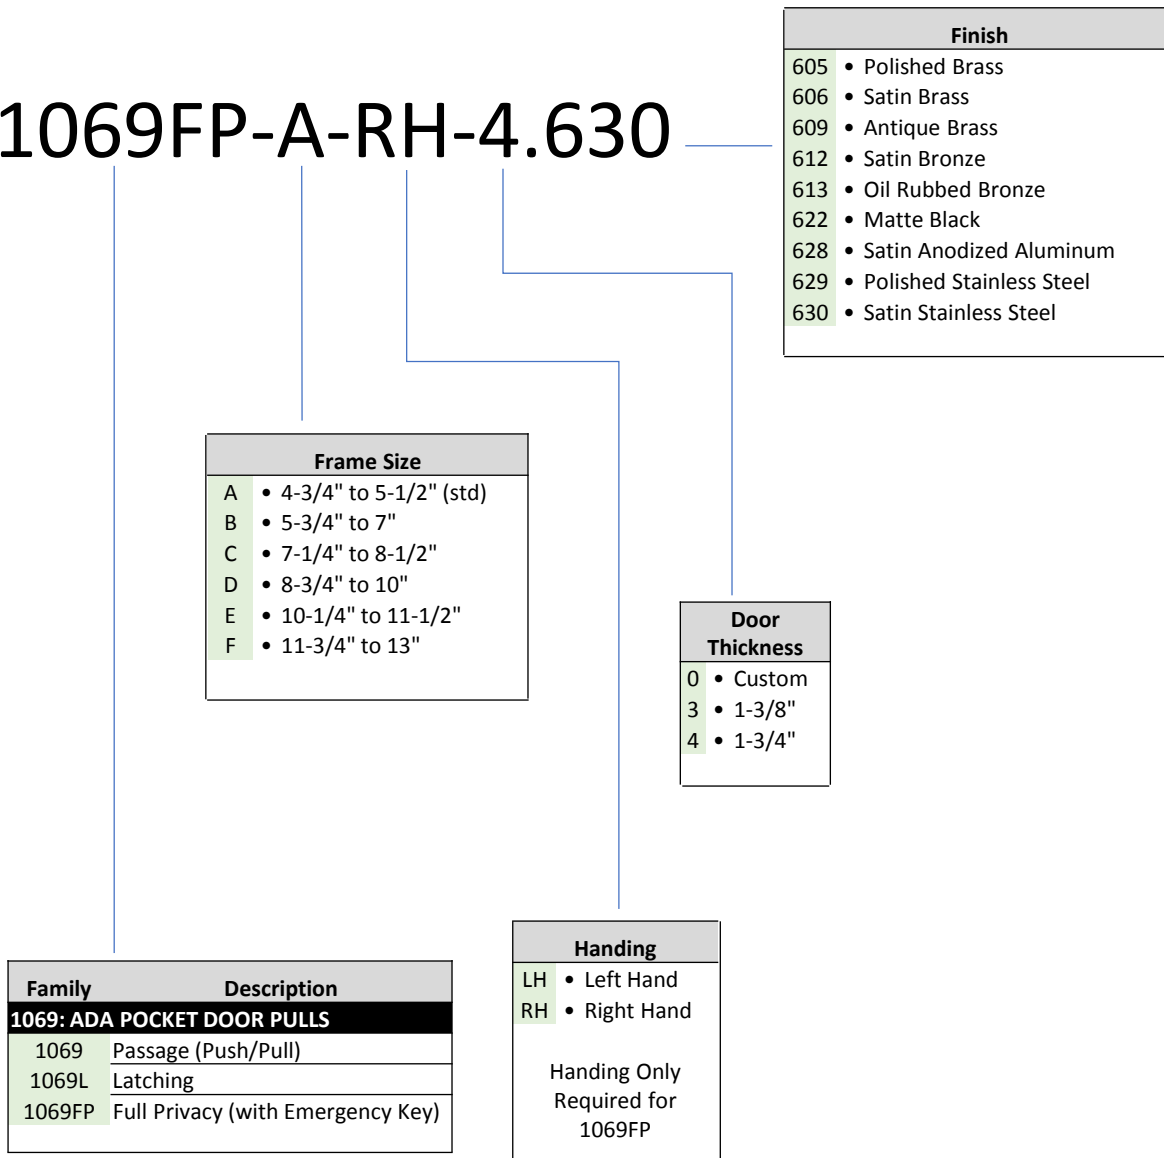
1069FP-A-RH-4.630

| Finish | |
|---|---|
| 605 | • Polished Brass |
| 606 | • Satin Brass |
| 609 | • Antique Brass |
| 612 | • Satin Bronze |
| 613 | • Oil Rubbed Bronze |
| 622 | • Matte Black |
| 628 | • Satin Anodized Aluminum |
| 629 | • Polished Stainless Steel |
| 630 | • Satin Stainless Steel |

| Frame Size | |
|---|---|
| A | • 4-3/4" to 5-1/2" (std) |
| B | • 5-3/4" to 7" |
| C | • 7-1/4" to 8-1/2" |
| D | • 8-3/4" to 10" |
| E | • 10-1/4" to 11-1/2" |
| F | • 11-3/4" to 13" |

| Door Thickness | |
|---|---|
| 0 | • Custom |
| 3 | • 1-3/8" |
| 4 | • 1-3/4" |

| Handing | |
|---|---|
| LH | • Left Hand |
| RH | • Right Hand |

Handing Only Required for 1069FP

| Family | Description |
|---|---|
| 1069: ADA POCKET DOOR PULLS | |
| 1069 | Passage (Push/Pull) |
| 1069L | Latching |
| 1069FP | Full Privacy (with Emergency Key) |